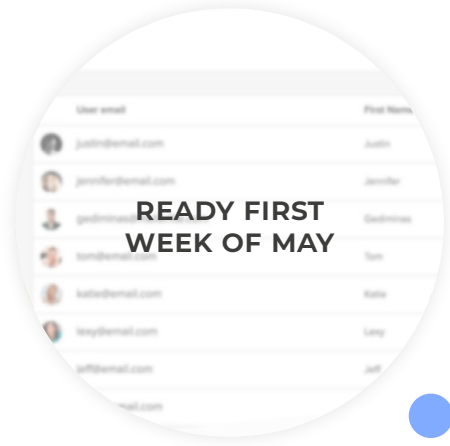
User email
First Name
justin@email.com
Justin
jennifer@email.com
Jennifer
gediminas
Gediminas
READY FIRST WEEK OF MAY
tom@email.com
Tom
kate@email.com
Kate
lexy@email.com
Lexy
jeff@email.com
Jeff
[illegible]email.com